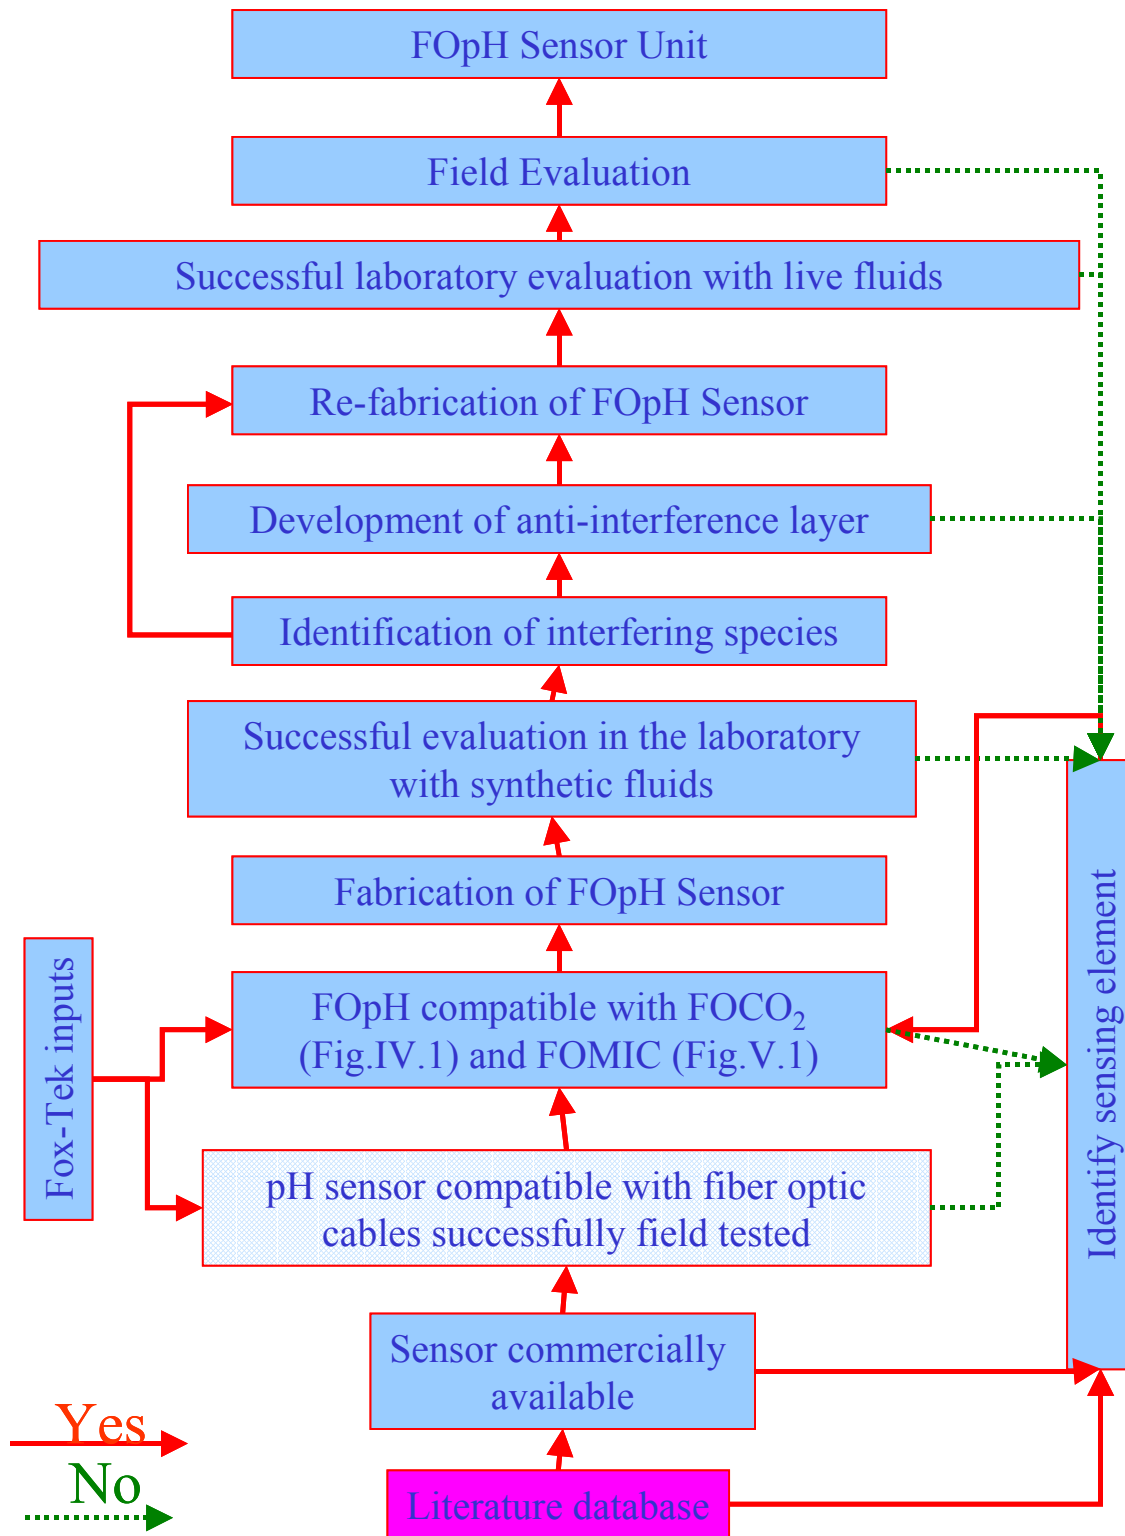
FOpH Sensor Unit

Field Evaluation

Successful laboratory evaluation with live fluids

Re-fabrication of FOpH Sensor

Development of anti-interference layer

Identification of interfering species

Successful evaluation in the laboratory with synthetic fluids

Fabrication of FOpH Sensor

FOpH compatible with $FOCO_2$ (Fig.IV.1) and FOMIC (Fig.V.1)

Fox-Tek inputs

pH sensor compatible with fiber optic cables successfully field tested

Sensor commercially available

Literature database

Identify sensing element

Yes

No